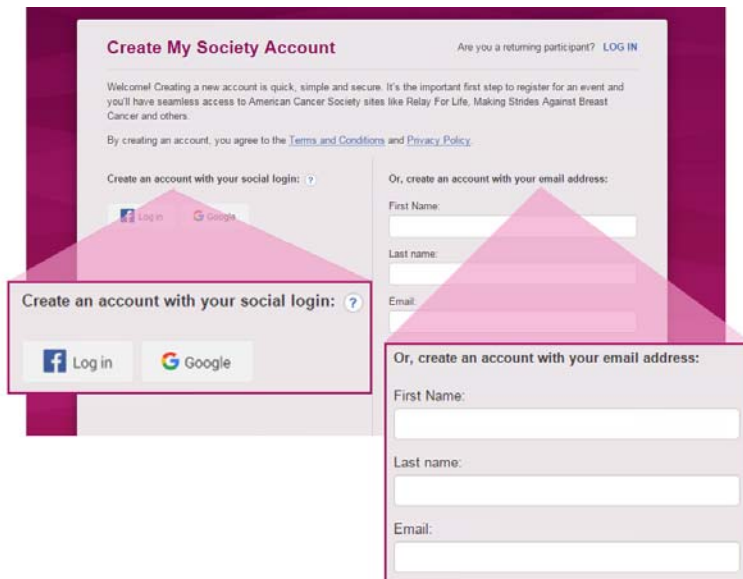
Create My Society Account

Are you a returning participant? LOG IN

Welcome! Creating a new account is quick, simple and secure. It's the important first step to register for an event and you'll have seamless access to American Cancer Society sites like Relay For Life, Making Strides Against Breast Cancer and others.

By creating an account, you agree to the Terms and Conditions and Privacy Policy.

Create an account with your social login: ?

Log in

Google

Or, create an account with your email address:

First Name:

Last name:

Email:

Create an account with your social login: ?

Log in

Google

Or, create an account with your email address:

First Name:

Last name:

Email: